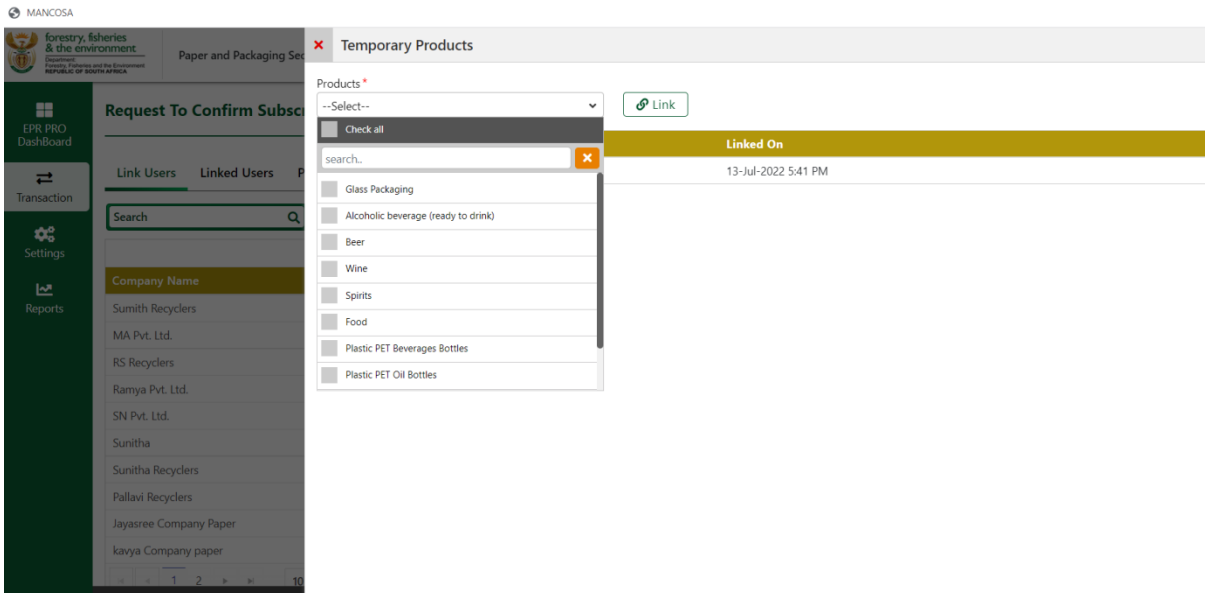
MANCOSA

forestry, fisheries & the environment
Department: Forestry, Fisheries and the Environment REPUBLIC OF SOUTH AFRICA

Paper and Packaging Sec

EPR PRO DashBoard

Transaction

Settings

Reports

Request To Confirm Subsc

Link Users Linked Users P

Search

Company Name

Sumith Recyclers

MA Pvt. Ltd.

RS Recyclers

Ramya Pvt. Ltd.

SN Pvt. Ltd.

Sunitha

Sunitha Recyclers

Pallavi Recyclers

Jayasree Company Paper

kavya Company paper

1 2 10

× Temporary Products

Products*

--Select--

Link

Check all

search..

Glass Packaging

Alcoholic beverage (ready to drink)

Beer

Wine

Spirits

Food

Plastic PET Beverages Bottles

Plastic PET Oil Bottles

Linked On

13-Jul-2022 5:41 PM